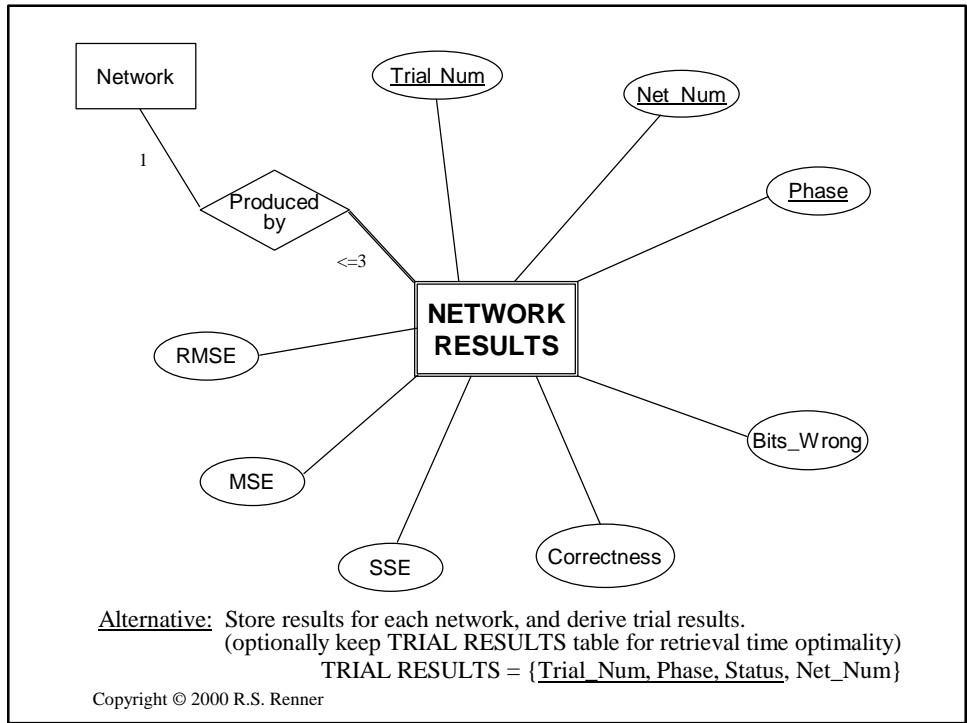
Network

Trial Num

Net_Num

Phase

1

Produced by

<=3

NETWORK RESULTS

RMSE

Bits_Wrong

MSE

SSE

Correctness

Alternative: Store results for each network, and derive trial results. (optionally keep TRIAL RESULTS table for retrieval time optimality)
TRIAL RESULTS = {Trial_Num, Phase, Status, Net_Num}

Copyright © 2000 R.S. Renner